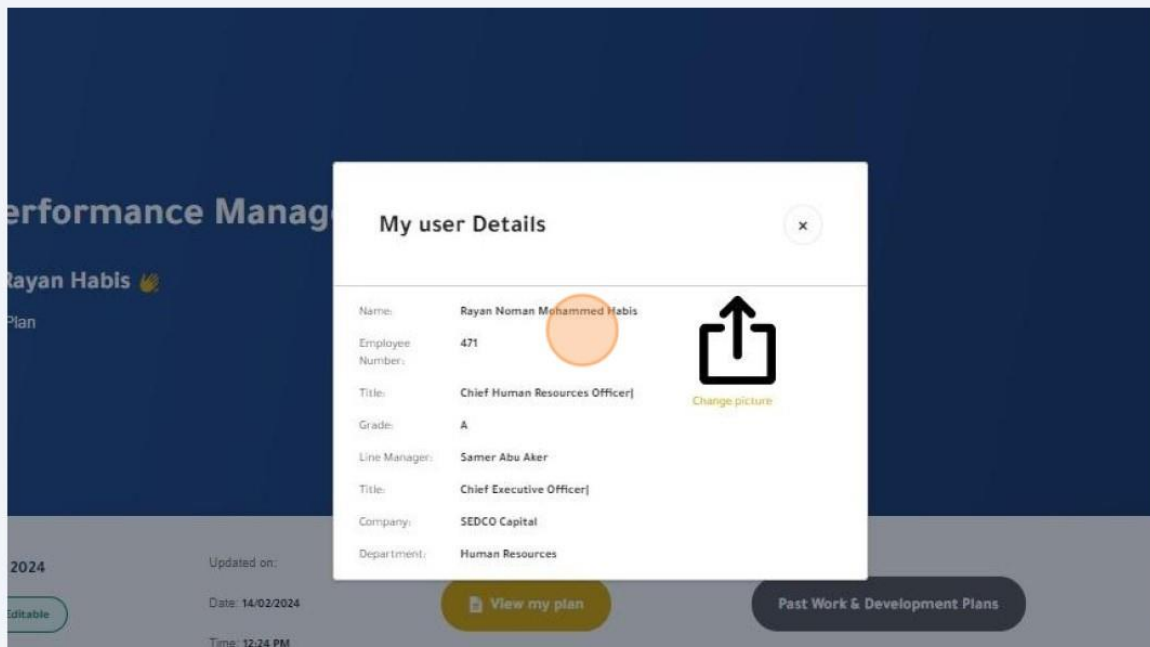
erformance Manag

Rayan Habis 👋

Plan

My user Details

×

Name: Rayan Noman Mohammed Habis

Employee Number: 471

Title: Chief Human Resources Officer|

Grade: A

Line Manager: Samer Abu Aker

Title: Chief Executive Officer|

Company: SEDCO Capital

Department: Human Resources

Change picture

2024

Editable

Updated on:

Date: 14/02/2024

Time: 12:24 PM

View my plan

Past Work & Development Plans